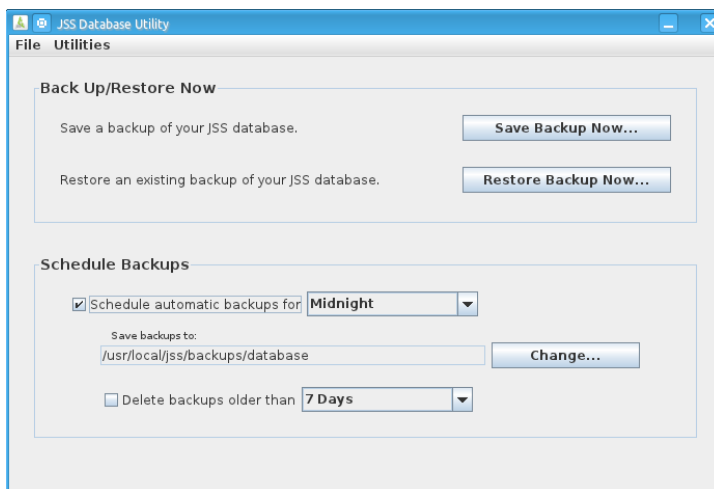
JSS Database Utility

File Utilities

Back Up/Restore Now

Save a backup of your JSS database.

Save Backup Now...

Restore an existing backup of your JSS database.

Restore Backup Now...

Schedule Backups

Schedule automatic backups for Midnight

Save backups to:

/usr/local/jss/backups/database

Change...

Delete backups older than 7 Days